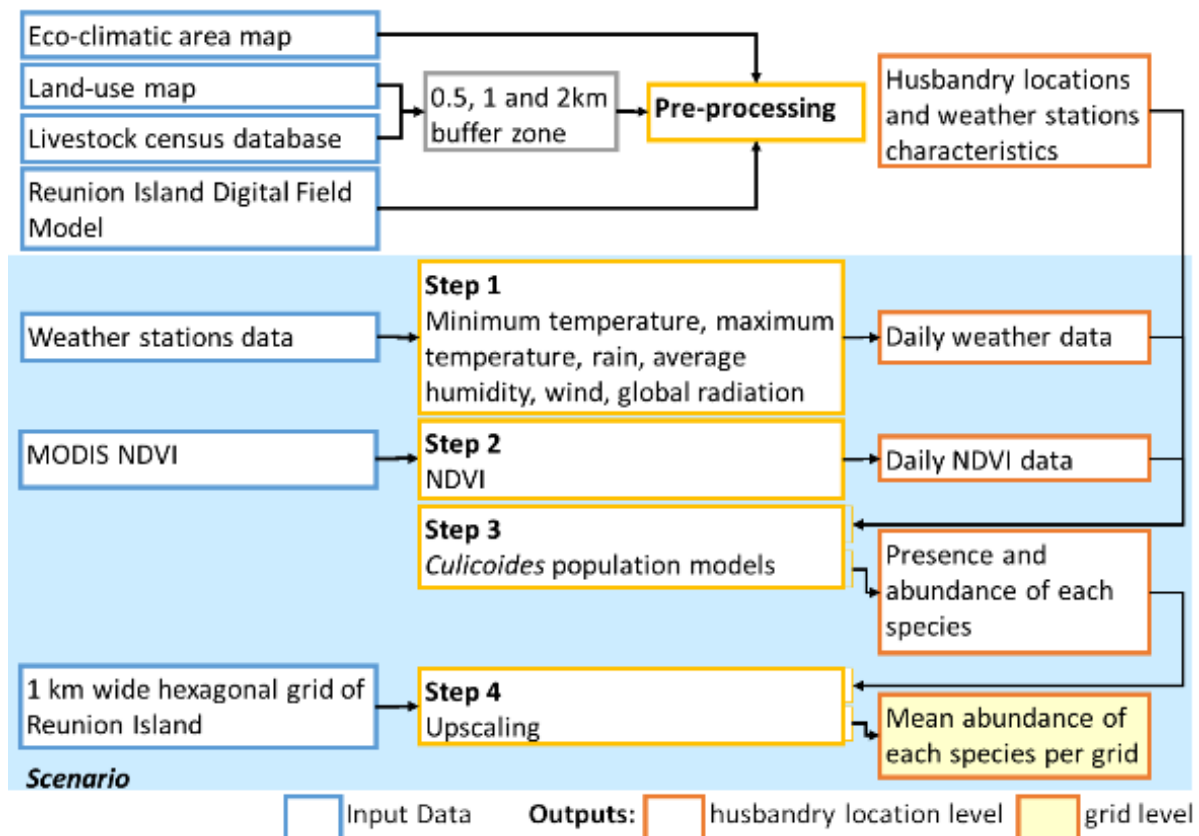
Eco-climatic area map

Land-use map

Livestock census database

Reunion Island Digital Field Model

0.5, 1 and 2km buffer zone

**Pre-processing**

Husbandry locations and weather stations characteristics

Weather stations data

**Step 1**
Minimum temperature, maximum temperature, rain, average humidity, wind, global radiation

Daily weather data

MODIS NDVI

**Step 2**
NDVI

Daily NDVI data

**Step 3**
*Culicoides* population models

Presence and abundance of each species

1 km wide hexagonal grid of Reunion Island

**Step 4**
Upscaling

Mean abundance of each species per grid

*Scenario*

Input Data **Outputs:** husbandry location level grid level